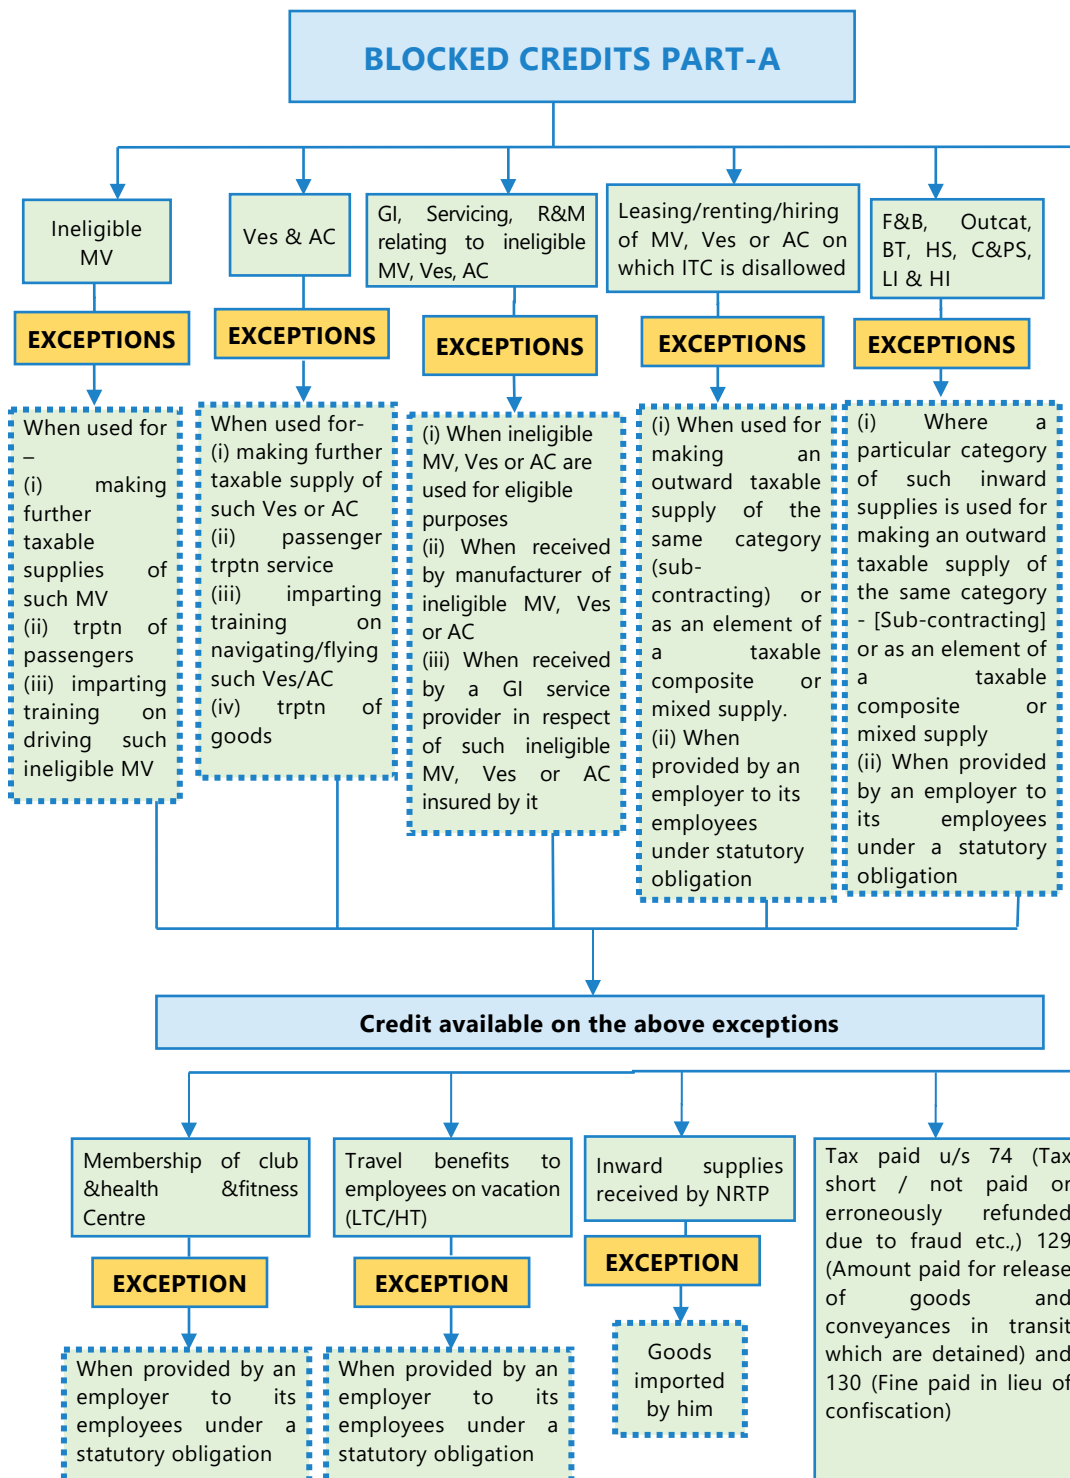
BLOCKED CREDITS PART-A

Ineligible MV

EXCEPTIONS

When used for –
(i) making further taxable supplies of such MV
(ii) trptn of passengers
(iii) imparting training on driving such ineligible MV

Ves & AC

EXCEPTIONS

When used for-
(i) making further taxable supply of such Ves or AC
(ii) passenger trptn service
(iii) imparting training on navigating/flying such Ves/AC
(iv) trptn of goods

GI, Servicing, R&M relating to ineligible MV, Ves, AC

EXCEPTIONS

(i) When ineligible MV, Ves or AC are used for eligible purposes
(ii) When received by manufacturer of ineligible MV, Ves or AC
(iii) When received by a GI service provider in respect of such ineligible MV, Ves or AC insured by it

Leasing/renting/hiring of MV, Ves or AC on which ITC is disallowed

EXCEPTIONS

(i) When used for making an outward taxable supply of the same category (sub-contracting) or as an element of a taxable composite or mixed supply.
(ii) When provided by an employer to its employees under statutory obligation

F&B, Outcat, BT, HS, C&PS, LI & HI

EXCEPTIONS

(i) Where a particular category of such inward supplies is used for making an outward taxable supply of the same category - [Sub-contracting] or as an element of a taxable composite or mixed supply
(ii) When provided by an employer to its employees under a statutory obligation

Credit available on the above exceptions

Membership of club &health &fitness Centre

EXCEPTION

When provided by an employer to its employees under a statutory obligation

Travel benefits to employees on vacation (LTC/HT)

EXCEPTION

When provided by an employer to its employees under a statutory obligation

Inward supplies received by NRTP

EXCEPTION

Goods imported by him

Tax paid u/s 74 (Tax short / not paid or erroneously refunded due to fraud etc.,) 129 (Amount paid for release of goods and conveyances in transit which are detained) and 130 (Fine paid in lieu of confiscation)